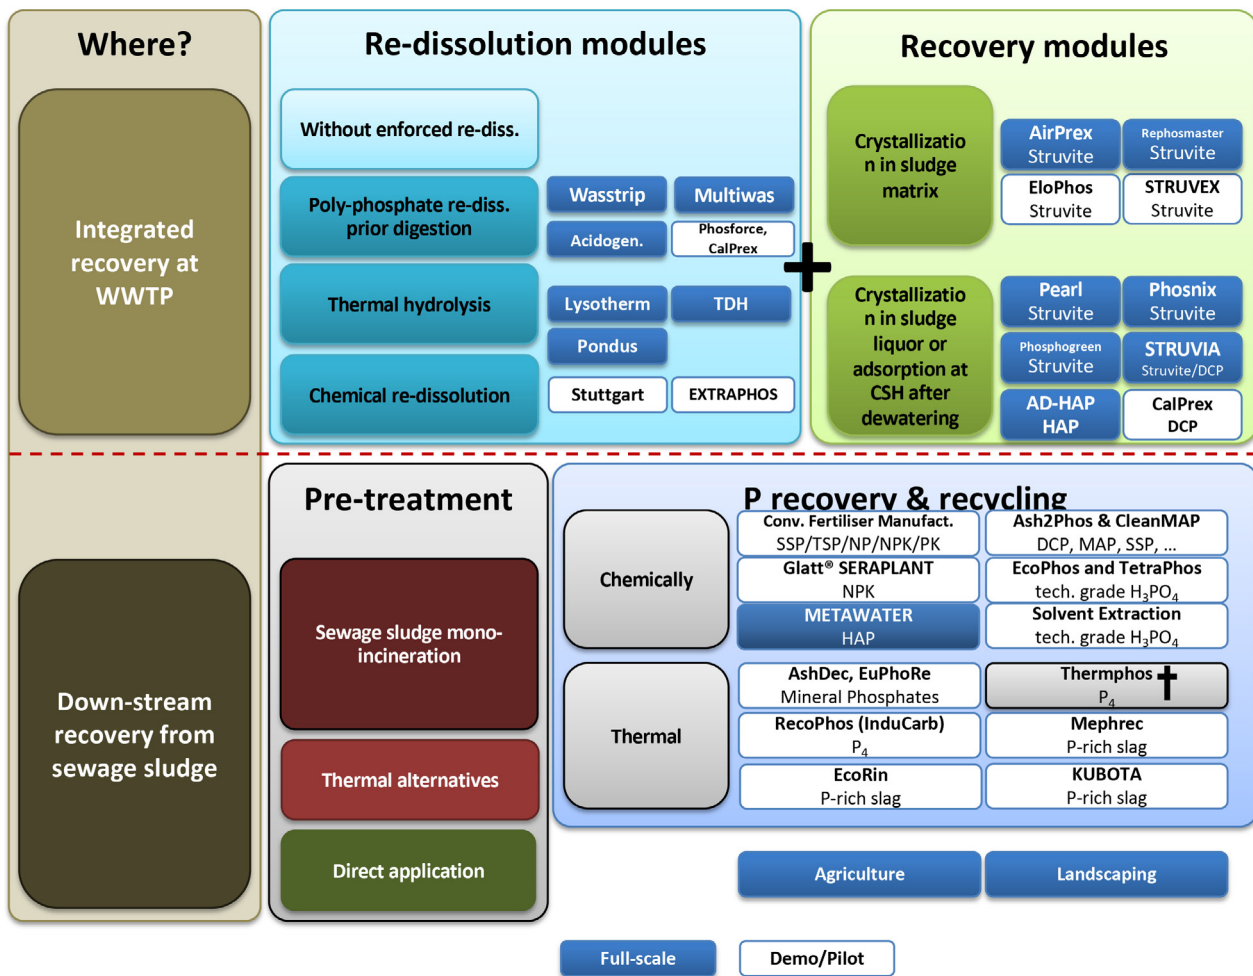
Where?

Integrated recovery at WWTP

Re-dissolution modules

Without enforced re-diss.

Poly-phosphate re-diss. prior digestion

Wasstrip

Multiwas

Acidogen.

Phosforce, CalPrex

Thermal hydrolysis

Lysotherm

TDH

Pondus

Chemical re-dissolution

Stuttgart

EXTRAPHOS

Recovery modules

Crystallizatio n in sludge matrix

AirPrex Struvite

Rephosmaster Struvite

EloPhos Struvite

STRUVEX Struvite

Crystallizatio n in sludge liquor or adsorption at CSH after dewatering

Pearl Struvite

Phosnix Struvite

Phosphogreen Struvite

STRUVIA Struvite/DCP

AD-HAP HAP

CalPrex DCP

Down-stream recovery from sewage sludge

Pre-treatment

Sewage sludge mono-incineration

Thermal alternatives

Direct application

P recovery & recycling

Chemically

Conv. Fertiliser Manufact. SSP/TSP/NP/NPK/PK

Ash2Phos & CleanMAP DCP, MAP, SSP, …

Glatt® SERAPLANT NPK

EcoPhos and TetraPhos tech. grade $H_3PO_4$

METAWATER HAP

Solvent Extraction tech. grade $H_3PO_4$

Thermal

AshDec, EuPhoRe Mineral Phosphates

Thermphos $P_4$

RecoPhos (InduCarb) $P_4$

Mephrec P-rich slag

EcoRin P-rich slag

KUBOTA P-rich slag

Agriculture

Landscaping

Full-scale

Demo/Pilot